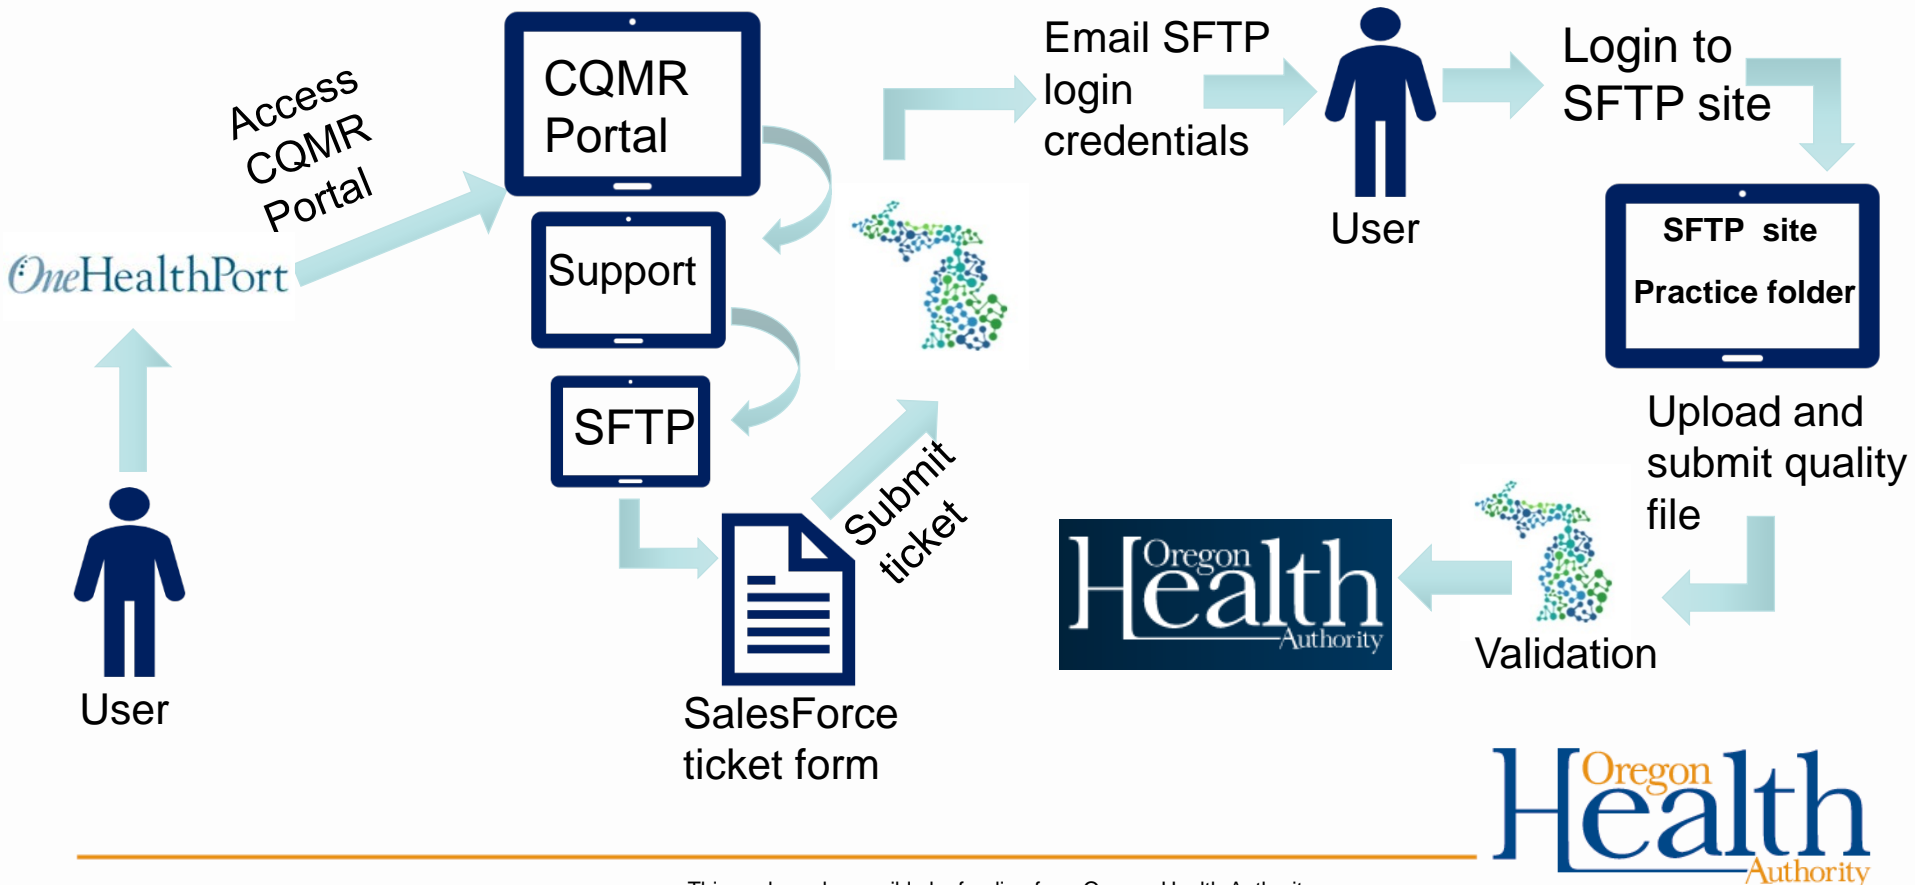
OneHealthPort

User

Access CQMR Portal

CQMR Portal

Support

SFTP

SalesForce ticket form

Submit ticket

Email SFTP login credentials

User

Login to SFTP site

SFTP site

Practice folder

Upload and submit quality file

Validation

Oregon Health Authority

Oregon Health Authority

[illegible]